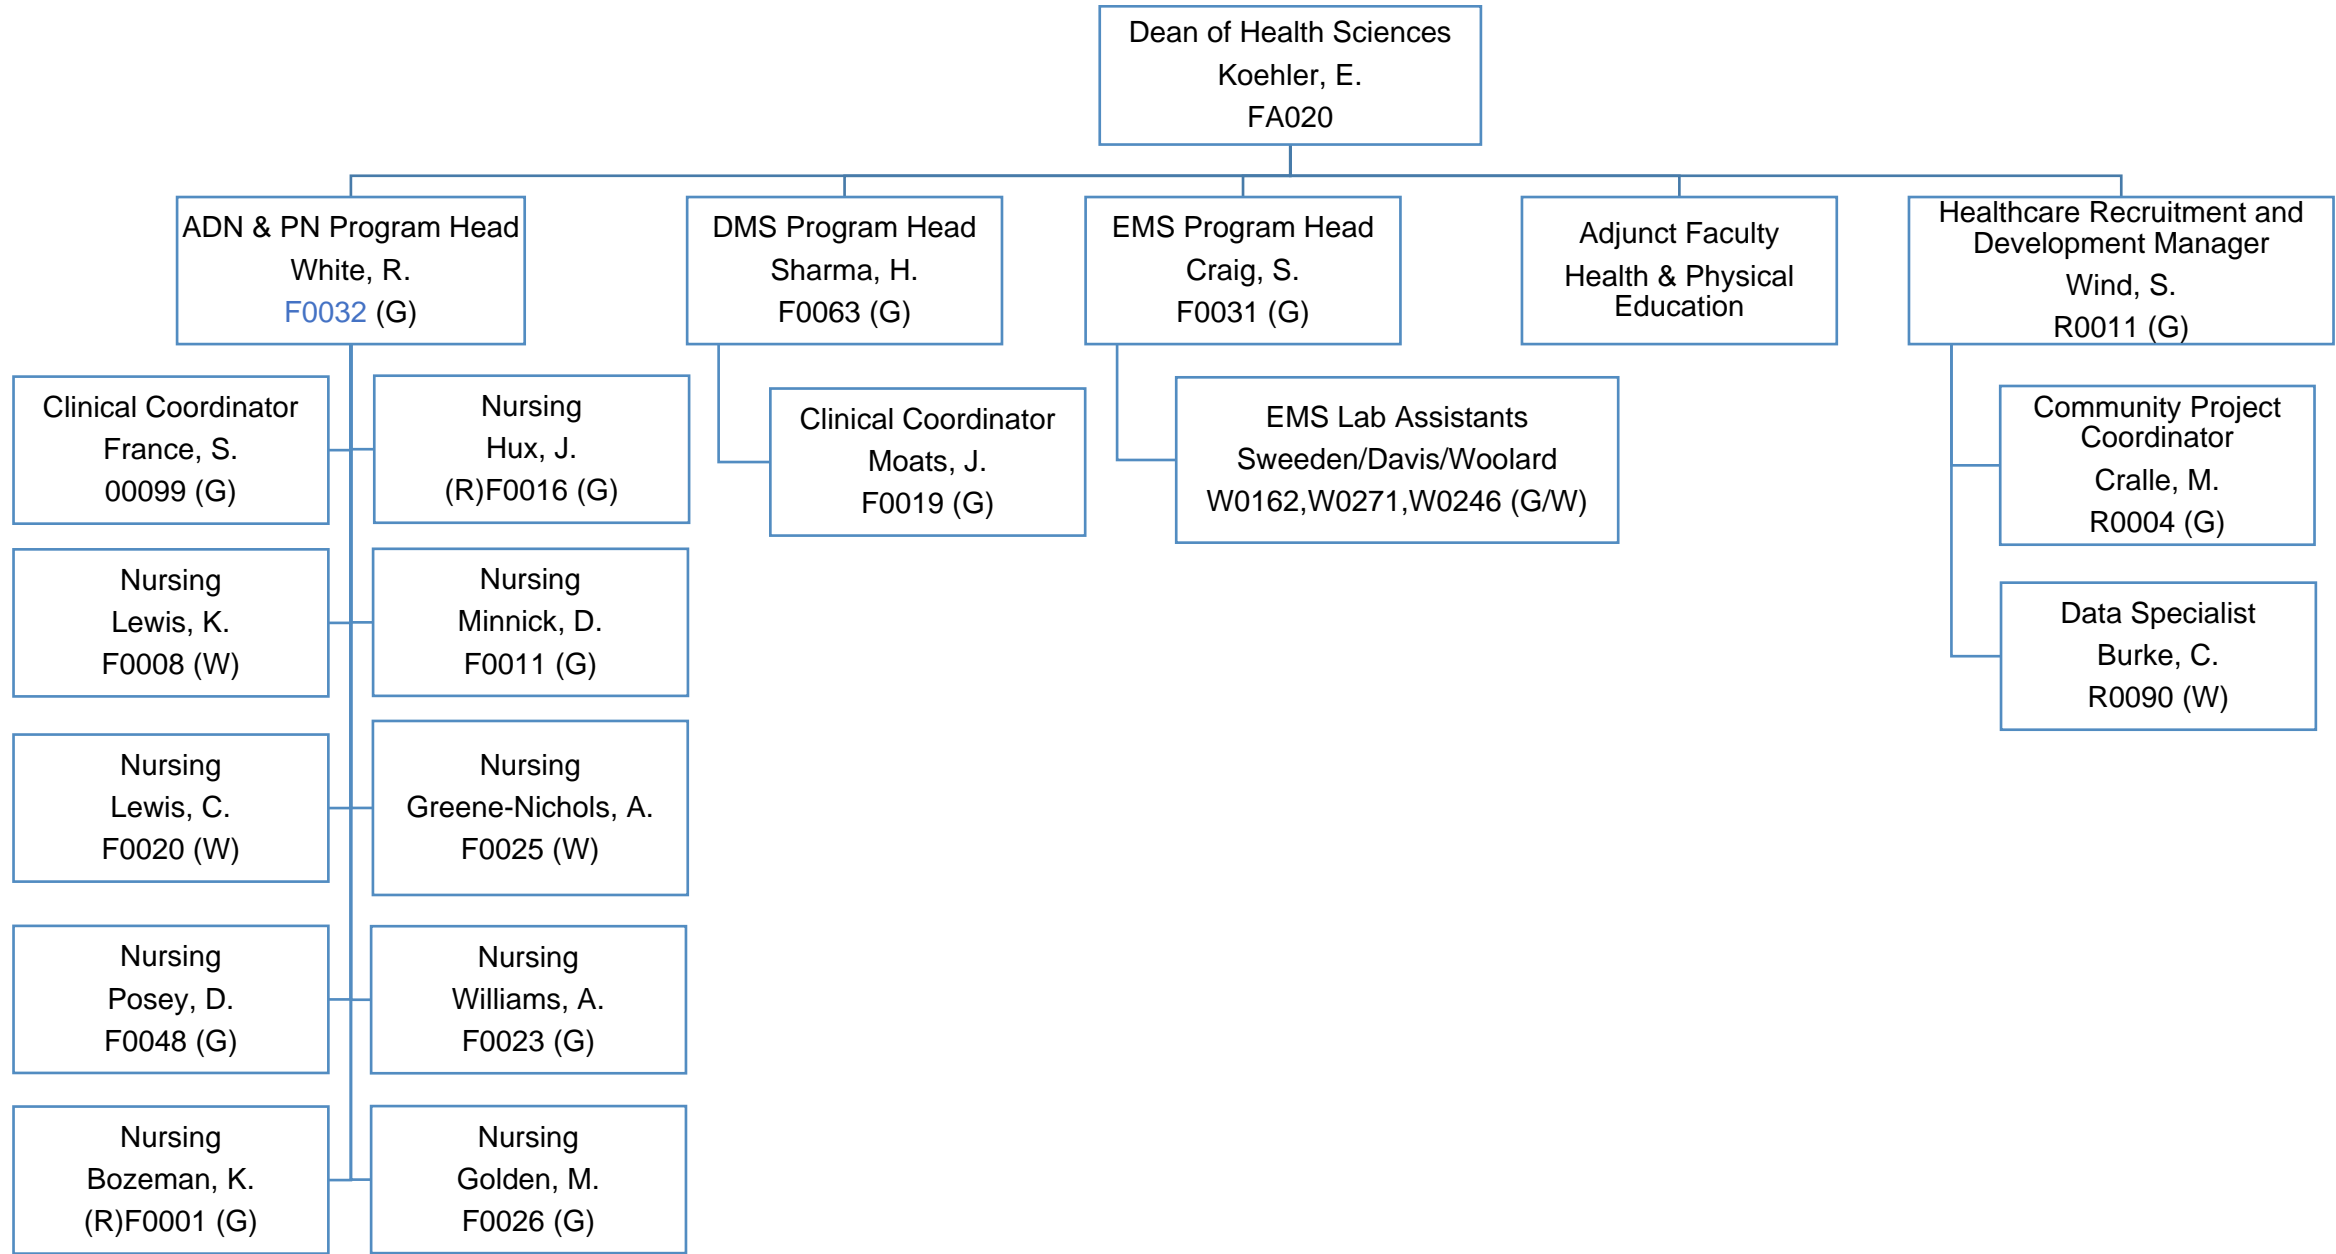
Dean of Health Sciences
Koehler, E.
FA020

ADN & PN Program Head
White, R.
F0032 (G)

DMS Program Head
Sharma, H.
F0063 (G)

EMS Program Head
Craig, S.
F0031 (G)

Adjunct Faculty
Health & Physical Education

Healthcare Recruitment and Development Manager
Wind, S.
R0011 (G)

Clinical Coordinator
France, S.
00099 (G)

Nursing
Hux, J.
(R)F0016 (G)

Nursing
Lewis, K.
F0008 (W)

Nursing
Minnick, D.
F0011 (G)

Nursing
Lewis, C.
F0020 (W)

Nursing
Greene-Nichols, A.
F0025 (W)

Nursing
Posey, D.
F0048 (G)

Nursing
Williams, A.
F0023 (G)

Nursing
Bozeman, K.
(R)F0001 (G)

Nursing
Golden, M.
F0026 (G)

Clinical Coordinator
Moats, J.
F0019 (G)

EMS Lab Assistants
Sweeden/Davis/Woolard
W0162,W0271,W0246 (G/W)

Community Project Coordinator
Cralle, M.
R0004 (G)

Data Specialist
Burke, C.
R0090 (W)